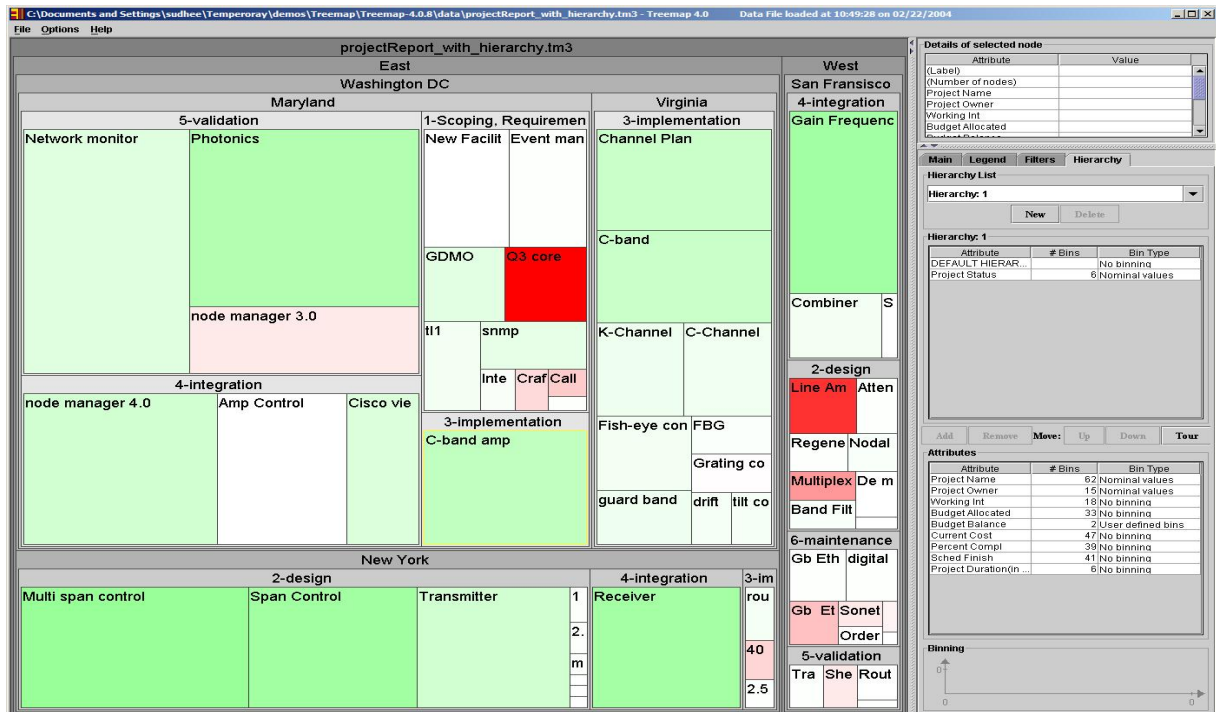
C:\Documents and Settings\sudhee\Temperoray\demos\Treemap\Treemap-4.0.8\data\projectReport_with_hierarchy.tm3 - Treemap 4.0    Data File loaded at 10:49:28 on 02/22/2004

File Options Help

projectReport_with_hierarchy.tm3

East

Washington DC

Maryland

5-validation

Network monitor

Photonics

node manager 3.0

4-integration

node manager 4.0

Amp Control

Cisco vie

1-Scoping, Requiremen

New Facilit

Event man

GDMO

Q3 core

tl1

snmp

Inte

Craf

Call

3-implementation

C-band amp

Virginia

3-implementation

Channel Plan

C-band

K-Channel

C-Channel

Fish-eye con

FBG

Grating co

guard band

drift

tilt co

New York

2-design

Multi span control

Span Control

Transmitter

1

2.

m

4-integration

Receiver

3-im

rou

40

2.5

West

San Fransisco

4-integration

Gain Frequenc

Combiner

S

2-design

Line Am

Atten

Regene

Nodal

Multiplex

De m

Band Filt

6-maintenance

Gb Eth

digital

Gb Et

Sonet

Order

5-validation

Tra

She

Rout

Details of selected node

| Attribute | Value |
|---|---|
| (Label) | |
| (Number of nodes) | |
| Project Name | |
| Project Owner | |
| Working Int | |
| Budget Allocated | |

Main Legend Filters Hierarchy

Hierarchy List

Hierarchy: 1

New Delete

Hierarchy: 1

| Attribute | # Bins | Bin Type |
|---|---|---|
| DEFAULT HIERAR... | | No binning |
| Project Status | 6 | Nominal values |

Add Remove Move: Up Down Tour

Attributes

| Attribute | # Bins | Bin Type |
|---|---|---|
| Project Name | 62 | Nominal values |
| Project Owner | 15 | Nominal values |
| Working Int | 18 | No binning |
| Budget Allocated | 33 | No binning |
| Budget Balance | 2 | User defined bins |
| Current Cost | 47 | No binning |
| Percent Compl | 39 | No binning |
| Sched Finish | 41 | No binning |
| Project Duration(in ... | 6 | No binning |

Binning

0

0